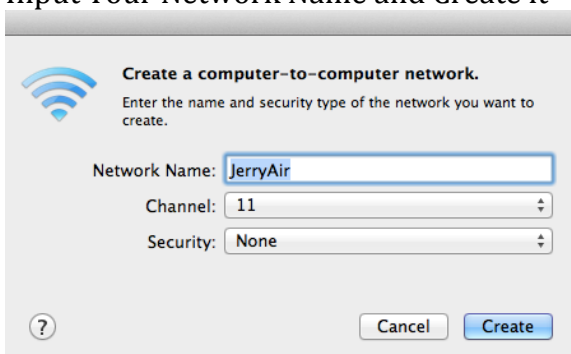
Input Your Network Name and Create it

Create a computer-to-computer network.

Enter the name and security type of the network you want to create.

Network Name: JerryAir

Channel: 11

Security: None

?

Cancel

Create